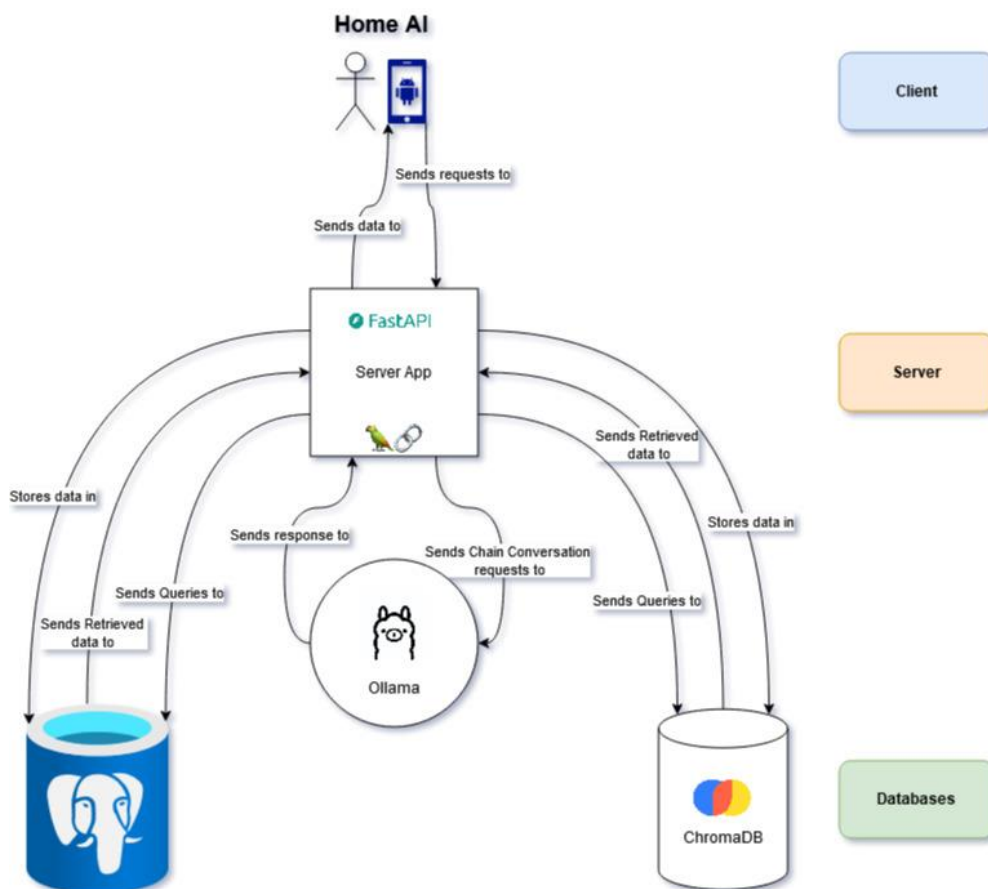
Home AI

Client

Sends requests to

Sends data to

FastAPI

Server App

Server

Sends Retrieved data to

Stores data in

Stores data in

Sends response to

Sends Chain Conversation requests to

Sends Queries to

Sends Queries to

Sends Retrieved data to

Ollama

ChromaDB

Databases